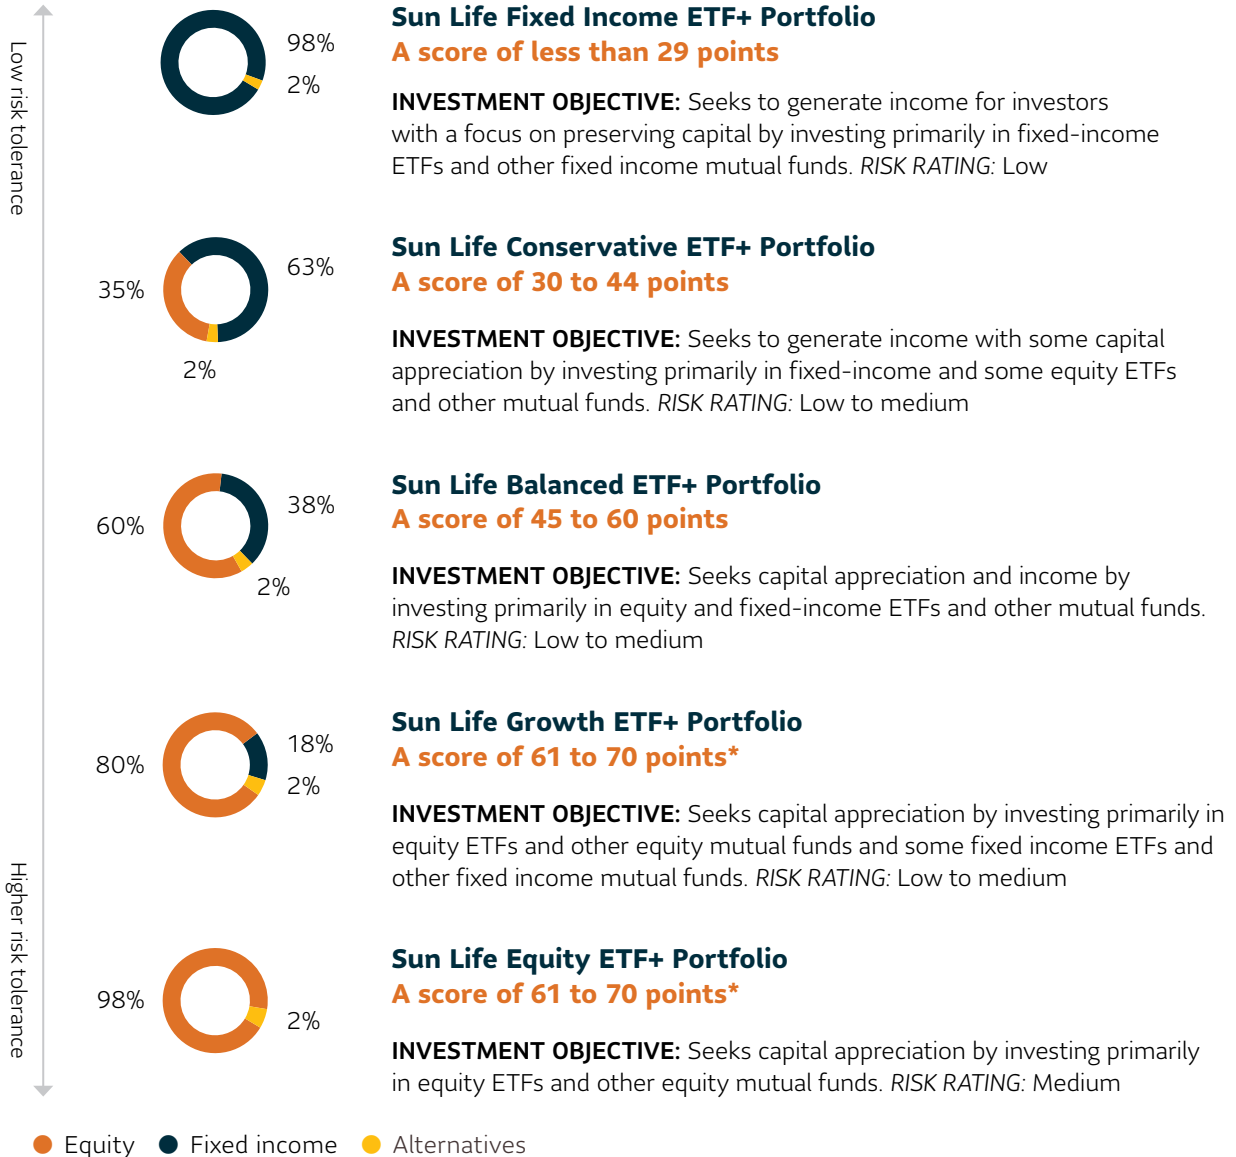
Low risk tolerance

98%
2%

Sun Life Fixed Income ETF+ Portfolio
A score of less than 29 points

INVESTMENT OBJECTIVE: Seeks to generate income for investors with a focus on preserving capital by investing primarily in fixed-income ETFs and other fixed income mutual funds. RISK RATING: Low

35%
63%
2%

Sun Life Conservative ETF+ Portfolio
A score of 30 to 44 points

INVESTMENT OBJECTIVE: Seeks to generate income with some capital appreciation by investing primarily in fixed-income and some equity ETFs and other mutual funds. RISK RATING: Low to medium

60%
38%
2%

Sun Life Balanced ETF+ Portfolio
A score of 45 to 60 points

INVESTMENT OBJECTIVE: Seeks capital appreciation and income by investing primarily in equity and fixed-income ETFs and other mutual funds. RISK RATING: Low to medium

80%
18%
2%

Sun Life Growth ETF+ Portfolio
A score of 61 to 70 points*

INVESTMENT OBJECTIVE: Seeks capital appreciation by investing primarily in equity ETFs and other equity mutual funds and some fixed income ETFs and other fixed income mutual funds. RISK RATING: Low to medium

98%
2%

Sun Life Equity ETF+ Portfolio
A score of 61 to 70 points*

INVESTMENT OBJECTIVE: Seeks capital appreciation by investing primarily in equity ETFs and other equity mutual funds. RISK RATING: Medium

Higher risk tolerance

Equity Fixed income Alternatives